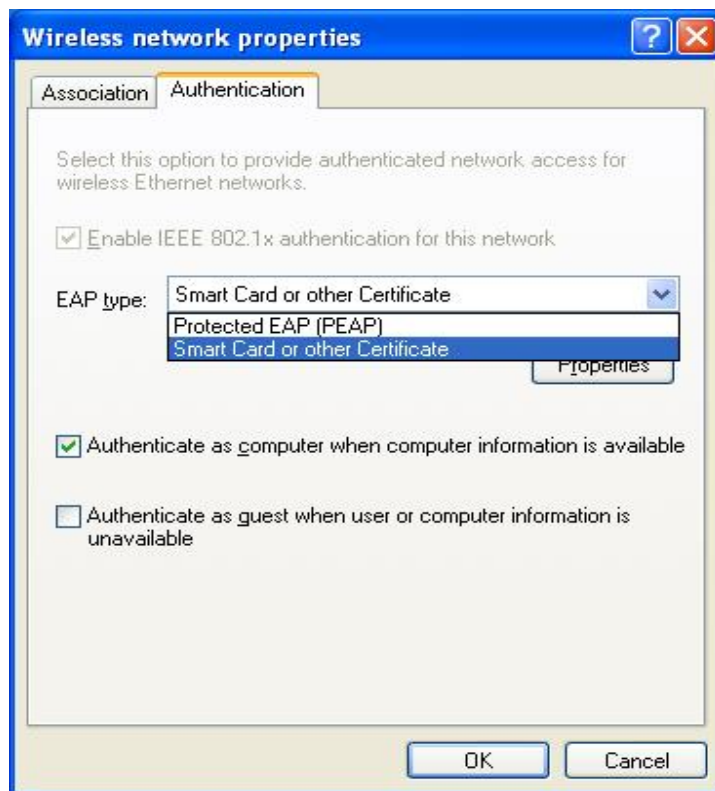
Wireless network properties

?

Association

Authentication

Select this option to provide authenticated network access for wireless Ethernet networks.

Enable IEEE 802.1x authentication for this network

EAP type:

Smart Card or other Certificate

Protected EAP (PEAP)

Smart Card or other Certificate

Properties

Authenticate as computer when computer information is available

Authenticate as guest when user or computer information is unavailable

OK

Cancel